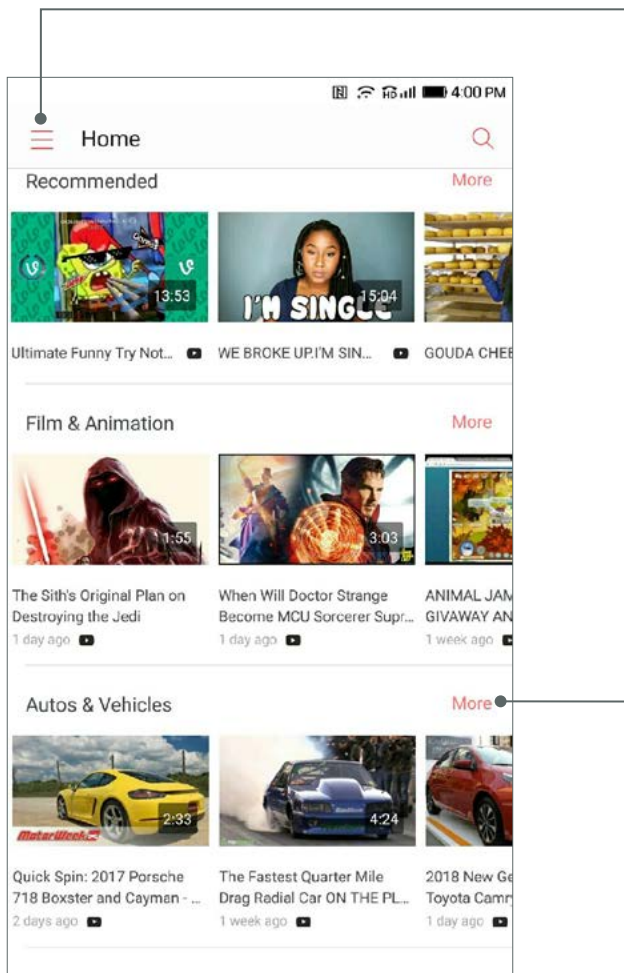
4:00 PM

Home

Recommended

More

13:53

I'M SINGLE

15:04

Ultimate Funny Try Not...

WE BROKE UP.I'M SIN...

GOUDA CHEE

Film & Animation

More

1:55

3:03

The Sith's Original Plan on Destroying the Jedi

1 day ago

When Will Doctor Strange Become MCU Sorcerer Supr...

1 day ago

ANIMAL JAM GIVAWAY AN

1 week ago

Autos & Vehicles

More

MotorWeek

2:33

4:24

Quick Spin: 2017 Porsche 718 Boxster and Cayman - ...

2 days ago

The Fastest Quarter Mile Drag Radial Car ON THE PL...

1 week ago

2018 New Ge Toyota Camry

1 day ago